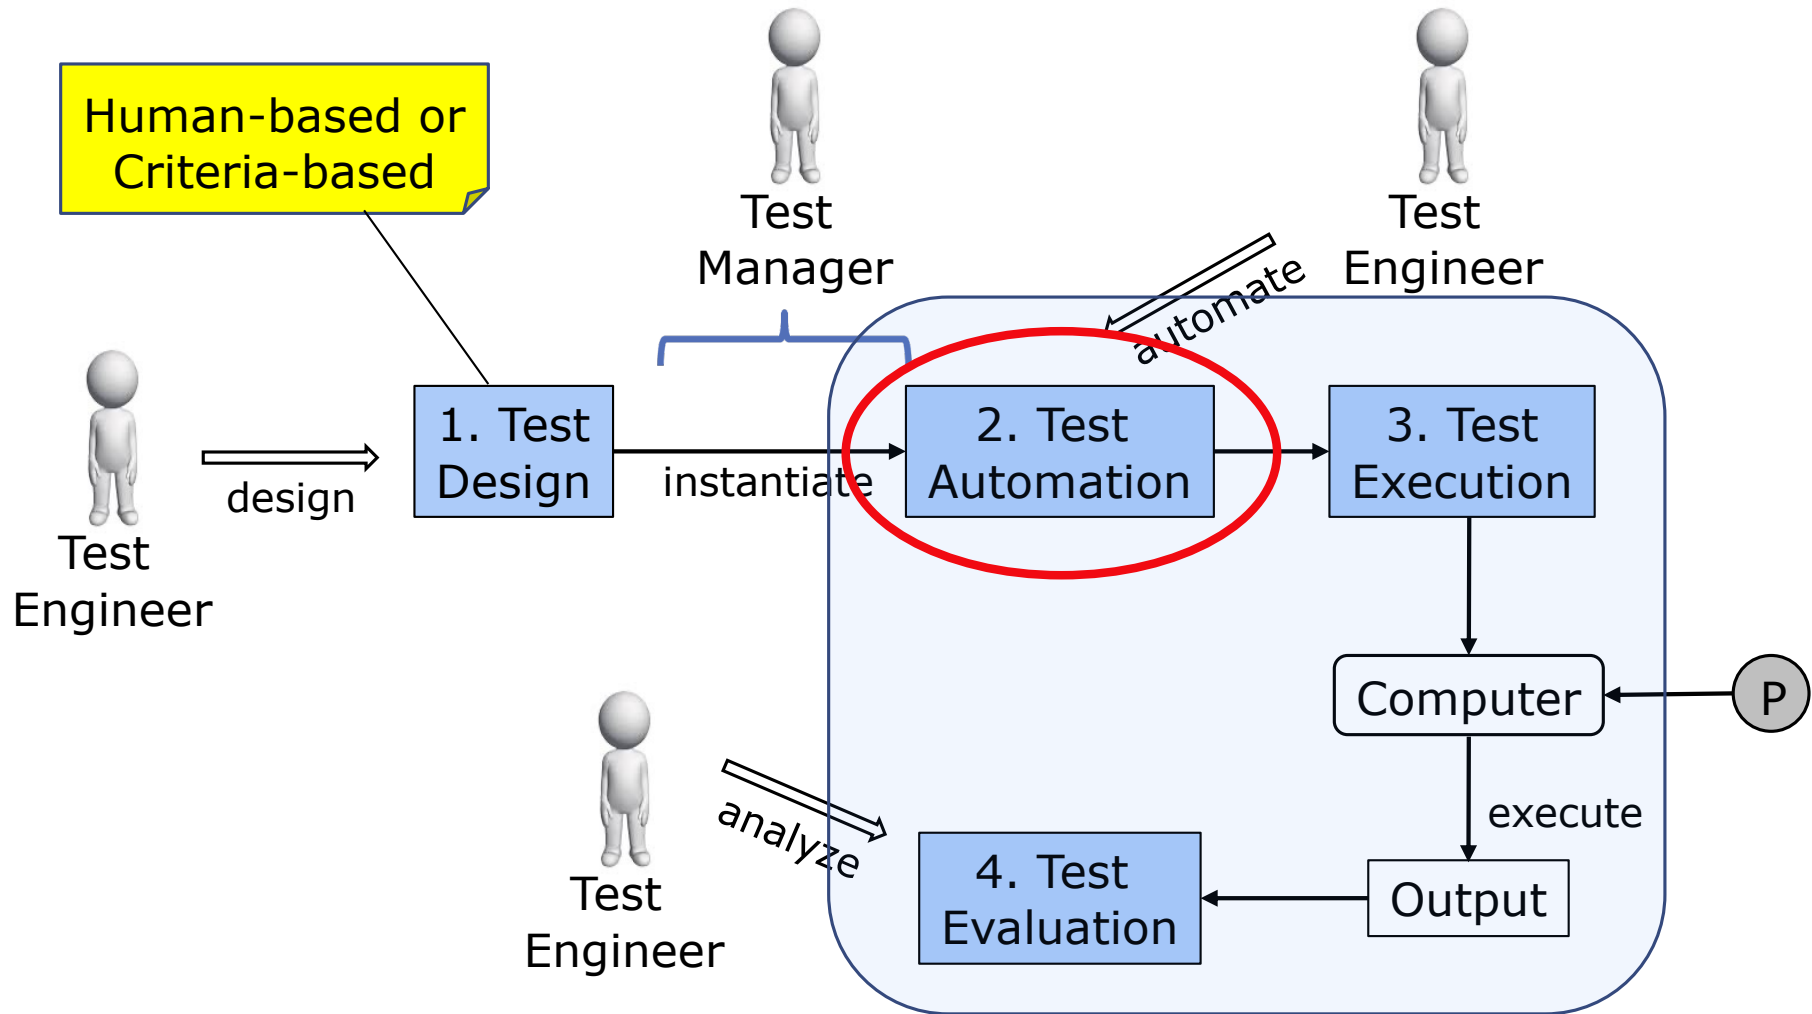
Human-based or Criteria-based

Test Manager

Test Engineer

automate

Test Engineer

design

1. Test Design

instantiate

2. Test Automation

3. Test Execution

Computer

P

execute

Test Engineer

analyze

4. Test Evaluation

Output